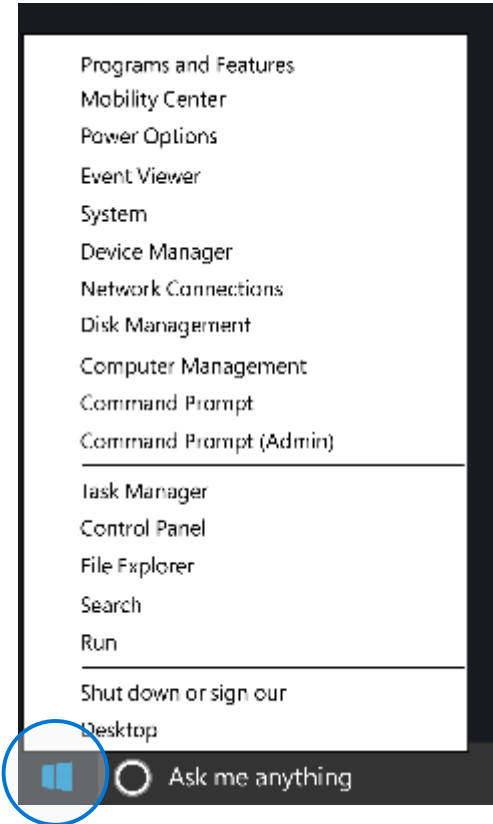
Programs and Features
Mobility Center
Power Options
Event Viewer
System
Device Manager
Network Connections
Disk Management
Computer Management
Command Prompt
Command Prompt (Admin)

Task Manager
Control Panel
File Explorer
Search
Run

Shut down or sign our
Desktop

Ask me anything